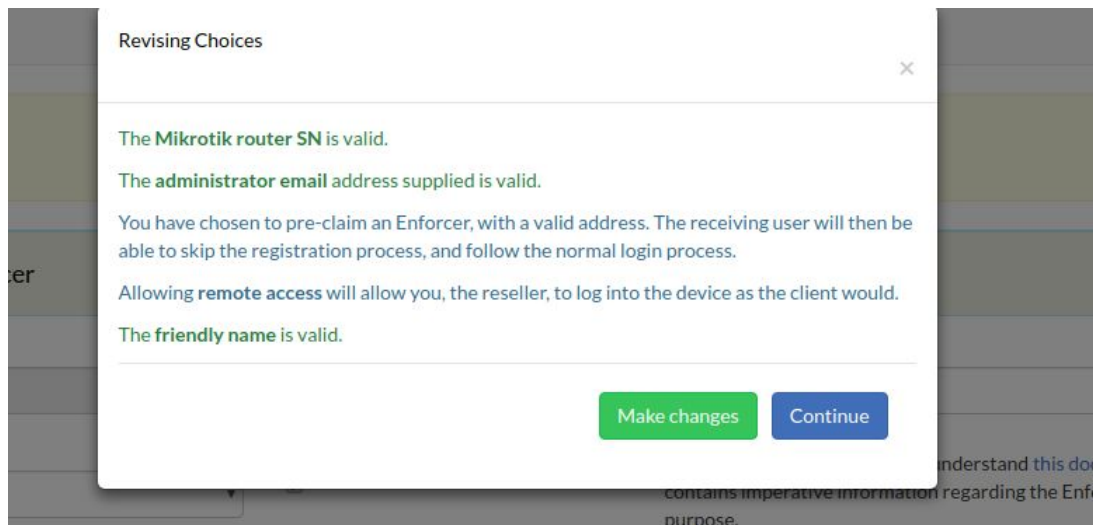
Revising Choices

×

The **Mikrotik router SN** is valid.

The **administrator email** address supplied is valid.

You have chosen to pre-claim an Enforcer, with a valid address. The receiving user will then be able to skip the registration process, and follow the normal login process.

Allowing **remote access** will allow you, the reseller, to log into the device as the client would.

The **friendly name** is valid.

Make changes

Continue

cer

understand this doc

contains imperative information regarding the Enf

purpose.